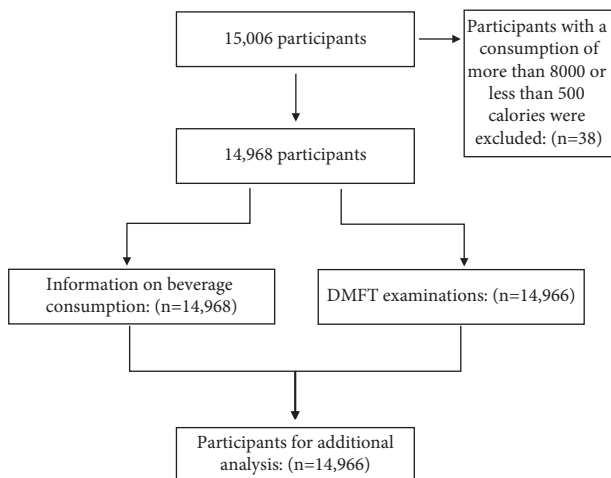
15,006 participants

Participants with a consumption of more than 8000 or less than 500 calories were excluded: (n=38)

14,968 participants

Information on beverage consumption: (n=14,968)

DMFT examinations: (n=14,966)

Participants for additional analysis: (n=14,966)